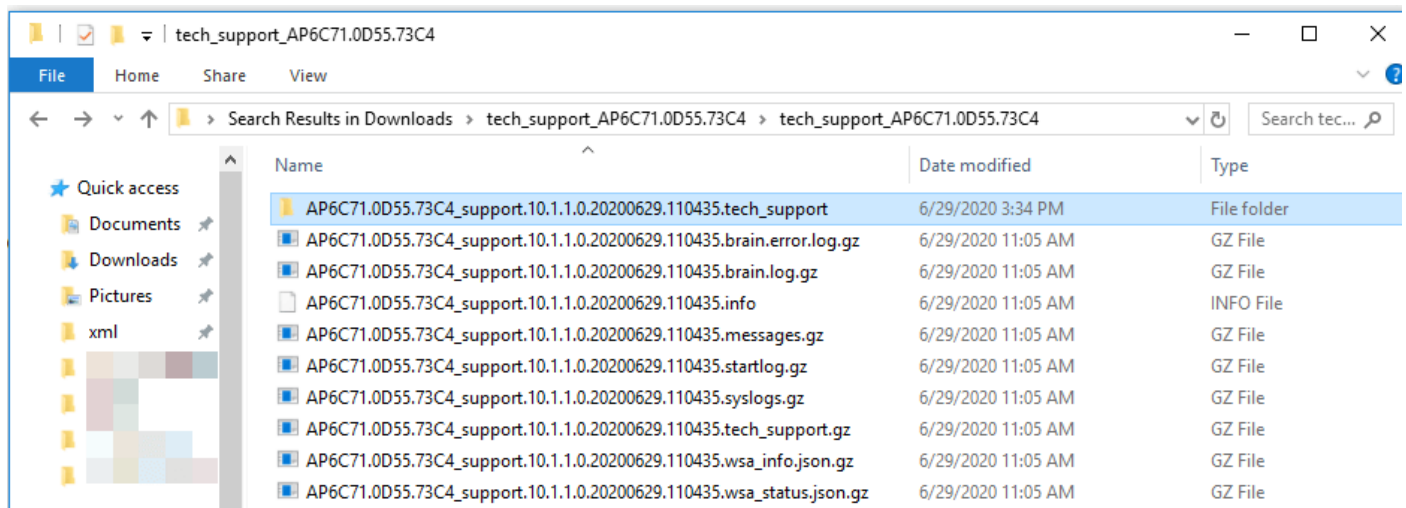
tech_support_AP6C71.0D55.73C4

File Home Share View

Search Results in Downloads › tech_support_AP6C71.0D55.73C4 › tech_support_AP6C71.0D55.73C4

Search tec...

Quick access
Documents
Downloads
Pictures
xml

| Name | Date modified | Type |
|---|---|---|
| AP6C71.0D55.73C4_support.10.1.1.0.20200629.110435.tech_support | 6/29/2020 3:34 PM | File folder |
| AP6C71.0D55.73C4_support.10.1.1.0.20200629.110435.brain.error.log.gz | 6/29/2020 11:05 AM | GZ File |
| AP6C71.0D55.73C4_support.10.1.1.0.20200629.110435.brain.log.gz | 6/29/2020 11:05 AM | GZ File |
| AP6C71.0D55.73C4_support.10.1.1.0.20200629.110435.info | 6/29/2020 11:05 AM | INFO File |
| AP6C71.0D55.73C4_support.10.1.1.0.20200629.110435.messages.gz | 6/29/2020 11:05 AM | GZ File |
| AP6C71.0D55.73C4_support.10.1.1.0.20200629.110435.startlog.gz | 6/29/2020 11:05 AM | GZ File |
| AP6C71.0D55.73C4_support.10.1.1.0.20200629.110435.syslogs.gz | 6/29/2020 11:05 AM | GZ File |
| AP6C71.0D55.73C4_support.10.1.1.0.20200629.110435.tech_support.gz | 6/29/2020 11:05 AM | GZ File |
| AP6C71.0D55.73C4_support.10.1.1.0.20200629.110435.wsa_info.json.gz | 6/29/2020 11:05 AM | GZ File |
| AP6C71.0D55.73C4_support.10.1.1.0.20200629.110435.wsa_status.json.gz | 6/29/2020 11:05 AM | GZ File |